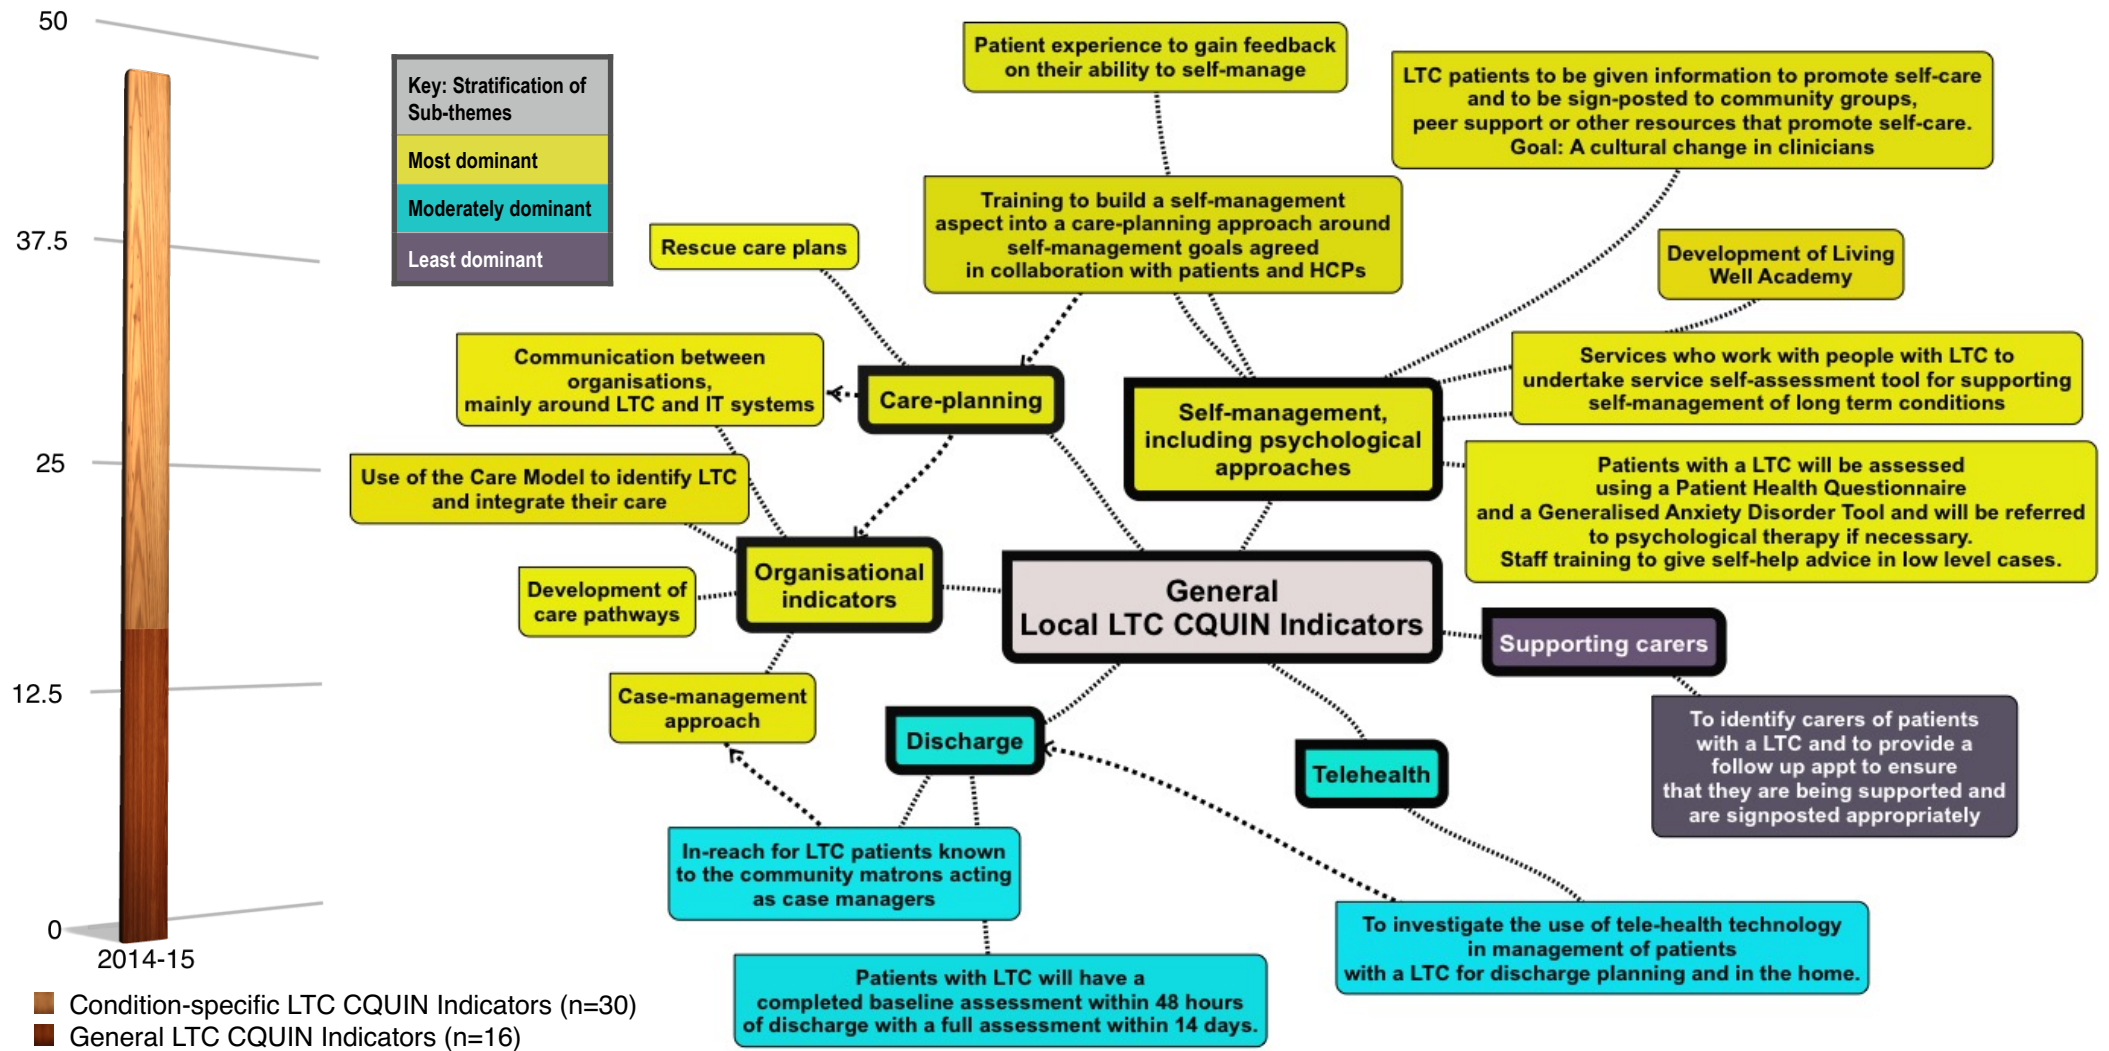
50

37.5

25

12.5

0

2014-15

Condition-specific LTC CQUIN Indicators (n=30)
General LTC CQUIN Indicators (n=16)

Key: Stratification of Sub-themes

Most dominant

Moderately dominant

Least dominant

Patient experience to gain feedback on their ability to self-manage

LTC patients to be given information to promote self-care and to be sign-posted to community groups, peer support or other resources that promote self-care. Goal: A cultural change in clinicians

Rescue care plans

Training to build a self-management aspect into a care-planning approach around self-management goals agreed in collaboration with patients and HCPs

Development of Living Well Academy

Communication between organisations, mainly around LTC and IT systems

Care-planning

Self-management, including psychological approaches

Services who work with people with LTC to undertake service self-assessment tool for supporting self-management of long term conditions

Use of the Care Model to identify LTC and integrate their care

Patients with a LTC will be assessed using a Patient Health Questionnaire and a Generalised Anxiety Disorder Tool and will be referred to psychological therapy if necessary. Staff training to give self-help advice in low level cases.

Development of care pathways

Organisational indicators

General Local LTC CQUIN Indicators

Supporting carers

Case-management approach

Discharge

Telehealth

To identify carers of patients with a LTC and to provide a follow up appt to ensure that they are being supported and are signposted appropriately

In-reach for LTC patients known to the community matrons acting as case managers

To investigate the use of tele-health technology in management of patients with a LTC for discharge planning and in the home.

Patients with LTC will have a completed baseline assessment within 48 hours of discharge with a full assessment within 14 days.